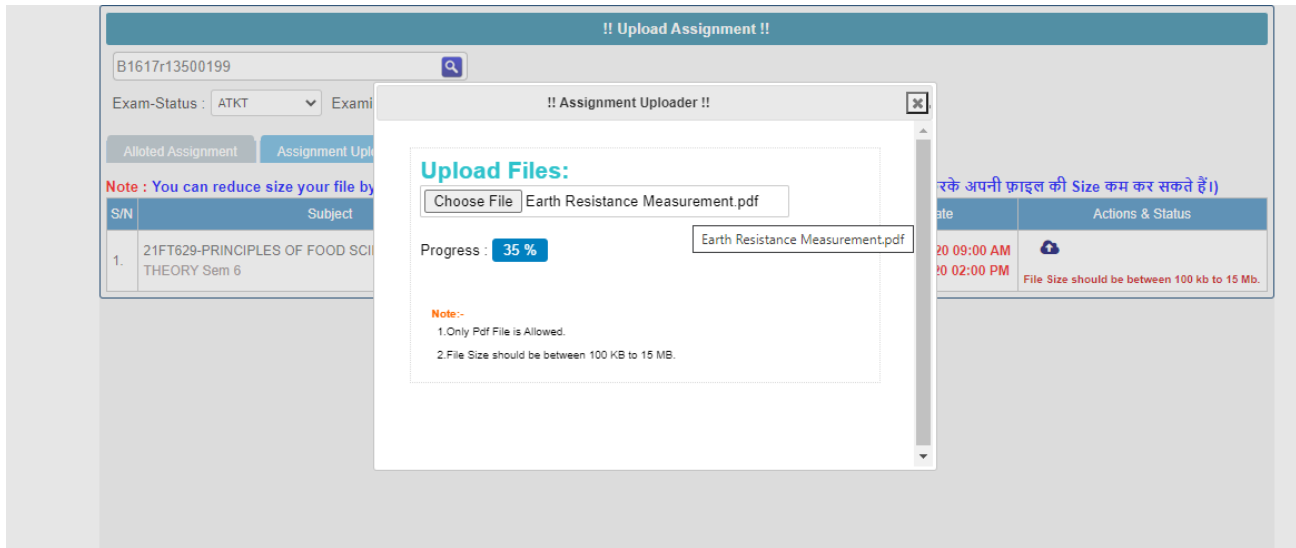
!! Upload Assignment !!

B1617r13500199

Exam-Status : ATKT Exami

Alloted Assignment Assignment Uplo

Note : You can reduce size your file by रके अपनी फ़ाइल की Size कम कर सकते हैं।)

| S/N | Subject | ate | Actions & Status |
|---|---|---|---|
| 1. | 21FT629-PRINCIPLES OF FOOD SCI THEORY Sem 6 | 20 09:00 AM 20 02:00 PM | File Size should be between 100 kb to 15 Mb. |

!! Assignment Uploader !!

Upload Files:

Choose File Earth Resistance Measurement.pdf

Progress : 35 %

Earth Resistance Measurement.pdf

Note:-

1.Only Pdf File is Allowed.

2.File Size should be between 100 KB to 15 MB.